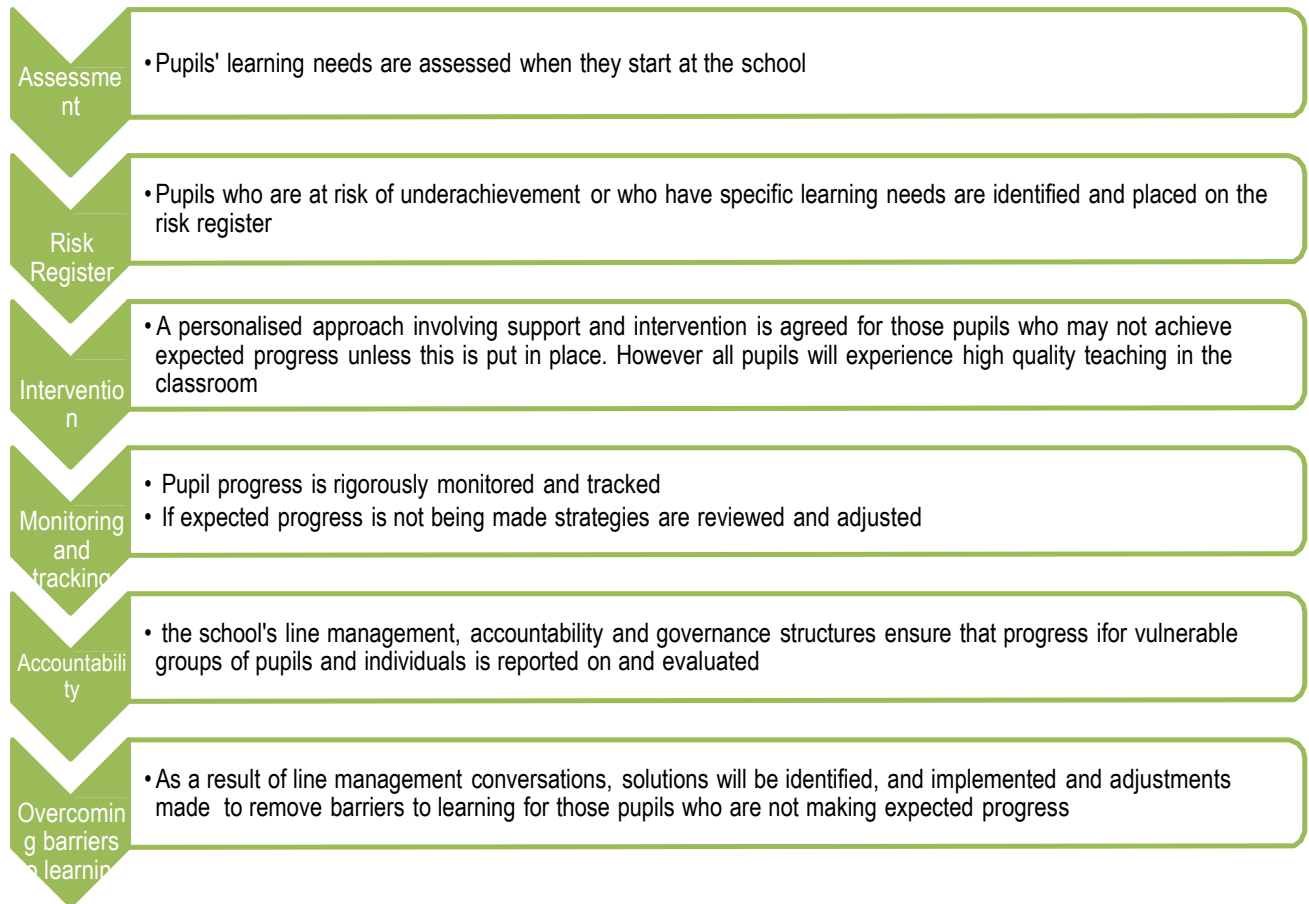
Assessme nt

• Pupils' learning needs are assessed when they start at the school

Risk Register

• Pupils who are at risk of underachievement or who have specific learning needs are identified and placed on the risk register

Interventio n

• A personalised approach involving support and intervention is agreed for those pupils who may not achieve expected progress unless this is put in place. However all pupils will experience high quality teaching in the classroom

Monitoring and tracking

• Pupil progress is rigorously monitored and tracked
• If expected progress is not being made strategies are reviewed and adjusted

Accountabili ty

• the school's line management, accountability and governance structures ensure that progress ifor vulnerable groups of pupils and individuals is reported on and evaluated

Overcomin g barriers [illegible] learnin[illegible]

• As a result of line management conversations, solutions will be identified, and implemented and adjustments made to remove barriers to learning for those pupils who are not making expected progress